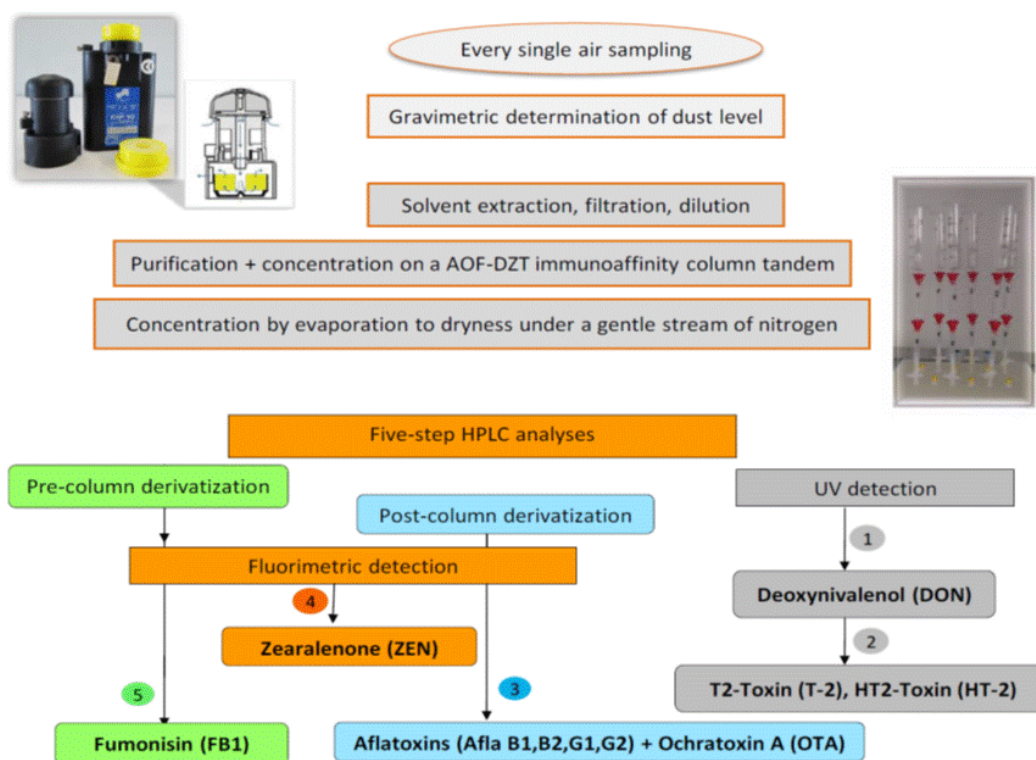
Every single air sampling

Gravimetric determination of dust level

Solvent extraction, filtration, dilution

Purification + concentration on a AOF-DZT immunoaffinity column tandem

Concentration by evaporation to dryness under a gentle stream of nitrogen

Five-step HPLC analyses

Pre-column derivatization

Post-column derivatization

UV detection

1

Fluorimetric detection

Deoxynivalenol (DON)

4

2

Zearalenone (ZEN)

T2-Toxin (T-2), HT2-Toxin (HT-2)

5

3

Fumonisin (FB1)

Aflatoxins (Afla B1,B2,G1,G2) + Ochratoxin A (OTA)